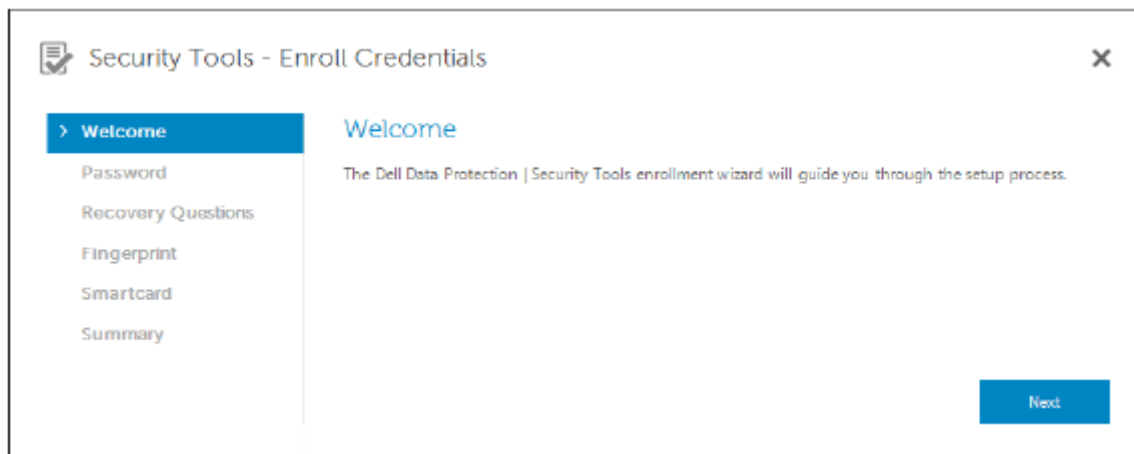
Security Tools - Enroll Credentials

×

> Welcome

Password

Recovery Questions

Fingerprint

Smartcard

Summary

Welcome

The Dell Data Protection | Security Tools enrollment wizard will guide you through the setup process.

Next